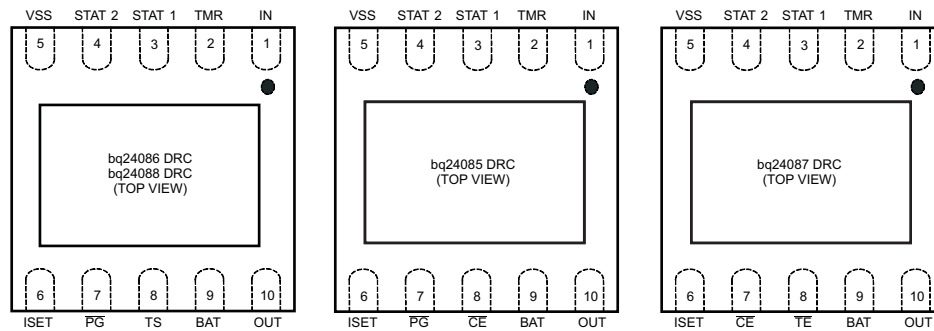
VSS STAT 2 STAT 1 TMR IN

5 4 3 2 1

bq24086 DRC
bq24088 DRC
(TOP VIEW)

6 7 8 9 10

ISET $\overline{PG}$ TS BAT OUT

VSS STAT 2 STAT 1 TMR IN

5 4 3 2 1

bq24085 DRC
(TOP VIEW)

6 7 8 9 10

ISET $\overline{PG}$ $\overline{CE}$ BAT OUT

VSS STAT 2 STAT 1 TMR IN

5 4 3 2 1

bq24087 DRC
(TOP VIEW)

6 7 8 9 10

ISET $\overline{CE}$ $\overline{TE}$ BAT OUT